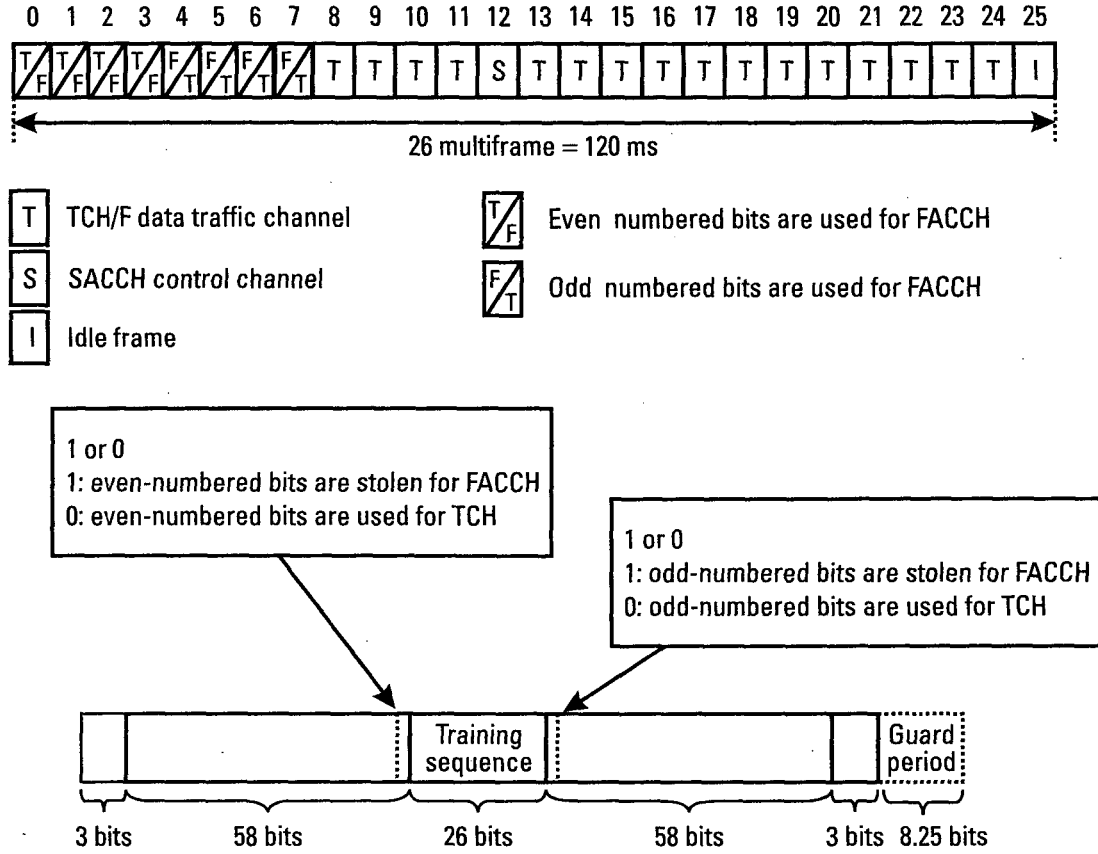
0 1 2 3 4 5 6 7 8 9 10 11 12 13 14 15 16 17 18 19 20 21 22 23 24 25

T/F T/F T/F T/F F/T F/T F/T F/T T T T T S T T T T T T T T T T T T I

26 multiframe = 120 ms

T TCH/F data traffic channel

S SACCH control channel

I Idle frame

T/F Even numbered bits are used for FACCH

F/T Odd numbered bits are used for FACCH

1 or 0
1: even-numbered bits are stolen for FACCH
0: even-numbered bits are used for TCH

1 or 0
1: odd-numbered bits are stolen for FACCH
0: odd-numbered bits are used for TCH

Training sequence

Guard period

3 bits 58 bits 26 bits 58 bits 3 bits 8.25 bits